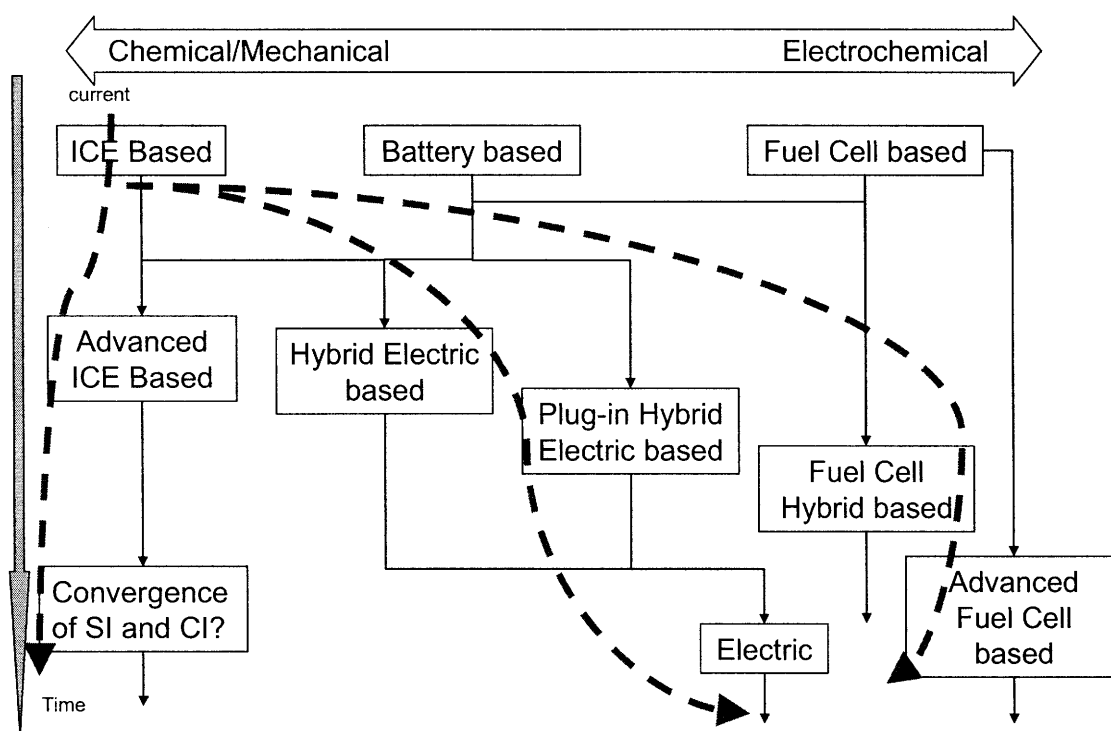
Chemical/Mechanical

Electrochemical

current

ICE Based

Battery based

Fuel Cell based

Advanced ICE Based

Hybrid Electric based

Plug-in Hybrid Electric based

Fuel Cell Hybrid based

Convergence of SI and CI?

Electric

Advanced Fuel Cell based

Time